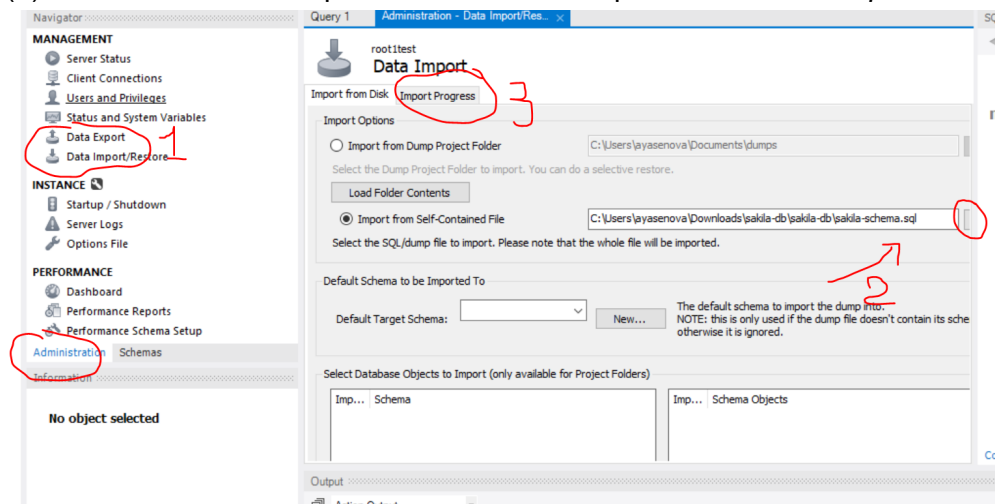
Navigator
MANAGEMENT
Server Status
Client Connections
Users and Privileges
Status and System Variables
Data Export
Data Import/Restore
1
INSTANCE
Startup / Shutdown
Server Logs
Options File
PERFORMANCE
Dashboard
Performance Reports
Performance Schema Setup
Administration Schemas
Information
No object selected

Query 1 Administration - Data Import/Res...
root1test
Data Import
Import from Disk Import Progress
3
Import Options
Import from Dump Project Folder C:\Users\ayasenova\Documents\dumps
Select the Dump Project Folder to import. You can do a selective restore.
Load Folder Contents
Import from Self-Contained File C:\Users\ayasenova\Downloads\sakila-db\sakila-db\sakila-schema.sql
Select the SQL/dump file to import. Please note that the whole file will be imported.
2
Default Schema to be Imported To
Default Target Schema: New...
The default schema to import the dump into.
NOTE: this is only used if the dump file doesn't contain its sche
otherwise it is ignored.
Select Database Objects to Import (only available for Project Folders)
Imp... Schema
Imp... Schema Objects
Output